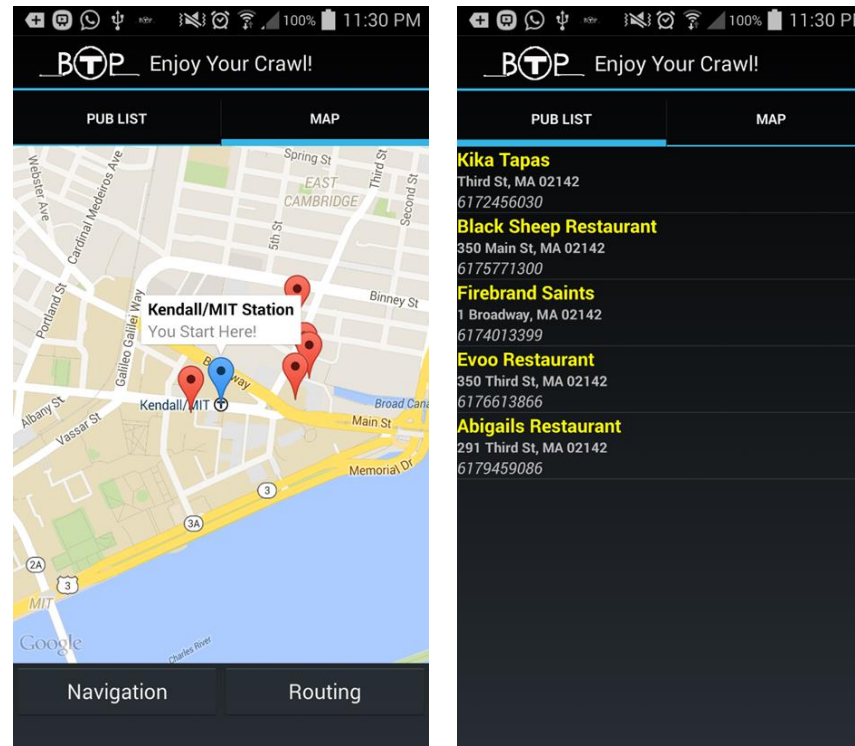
100% 11:30 PM

BTP Enjoy Your Crawl!

PUB LIST MAP

Spring St
Webster Ave
Cardinal Medeiros Ave
EAST CAMBRIDGE
Third St
Second St
5th St
Binney St
Portland St
Galileo Galilei Way
Kendall/MIT Station
You Start Here!
Broadway
Albany St
Vassar St
Kendall/MIT
Broad Canal
Main St
Memorial Dr
3
3A
2A
3
MIT
Google
Charles River

Navigation Routing

100% 11:30 PM

BTP Enjoy Your Crawl!

PUB LIST MAP

Kika Tapas
Third St, MA 02142
6172456030

Black Sheep Restaurant
350 Main St, MA 02142
6175771300

Firebrand Saints
1 Broadway, MA 02142
6174013399

Evoo Restaurant
350 Third St, MA 02142
6176613866

Abigails Restaurant
291 Third St, MA 02142
6179459086